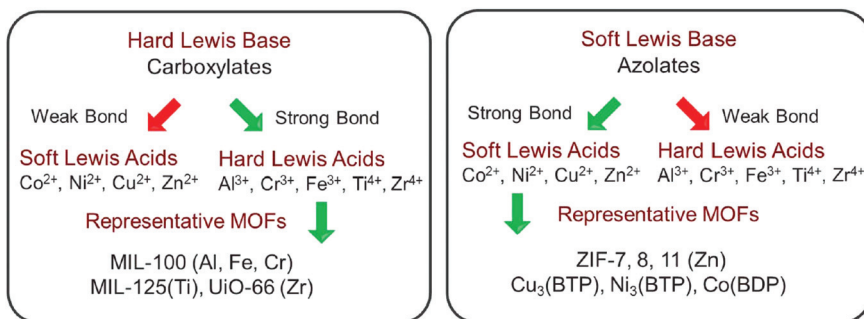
Hard Lewis Base
Carboxylates

Weak Bond

Strong Bond

Soft Lewis Acids
$Co^{2+}$, $Ni^{2+}$, $Cu^{2+}$, $Zn^{2+}$

Hard Lewis Acids
$Al^{3+}$, $Cr^{3+}$, $Fe^{3+}$, $Ti^{4+}$, $Zr^{4+}$

Representative MOFs

MIL-100 (Al, Fe, Cr)
MIL-125(Ti), UiO-66 (Zr)

Soft Lewis Base
Azolates

Strong Bond

Weak Bond

Soft Lewis Acids
$Co^{2+}$, $Ni^{2+}$, $Cu^{2+}$, $Zn^{2+}$

Hard Lewis Acids
$Al^{3+}$, $Cr^{3+}$, $Fe^{3+}$, $Ti^{4+}$, $Zr^{4+}$

Representative MOFs

ZIF-7, 8, 11 (Zn)
$Cu_3$(BTP), $Ni_3$(BTP), Co(BDP)